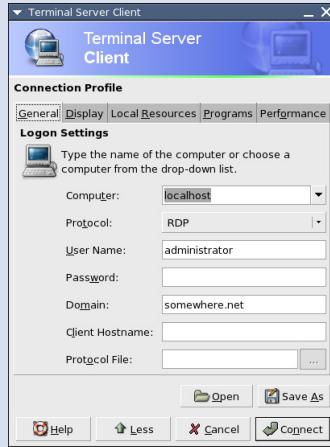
Terminal Server Client

Terminal Server Client

Connection Profile

General Display Local Resources Programs Performance

Logon Settings

Type the name of the computer or choose a computer from the drop-down list.

Computer: localhost

Protocol: RDP

User Name: administrator

Password:

Domain: somewhere.net

Client Hostname:

Protocol File: ...

Open Save As

Help Less Cancel Connect